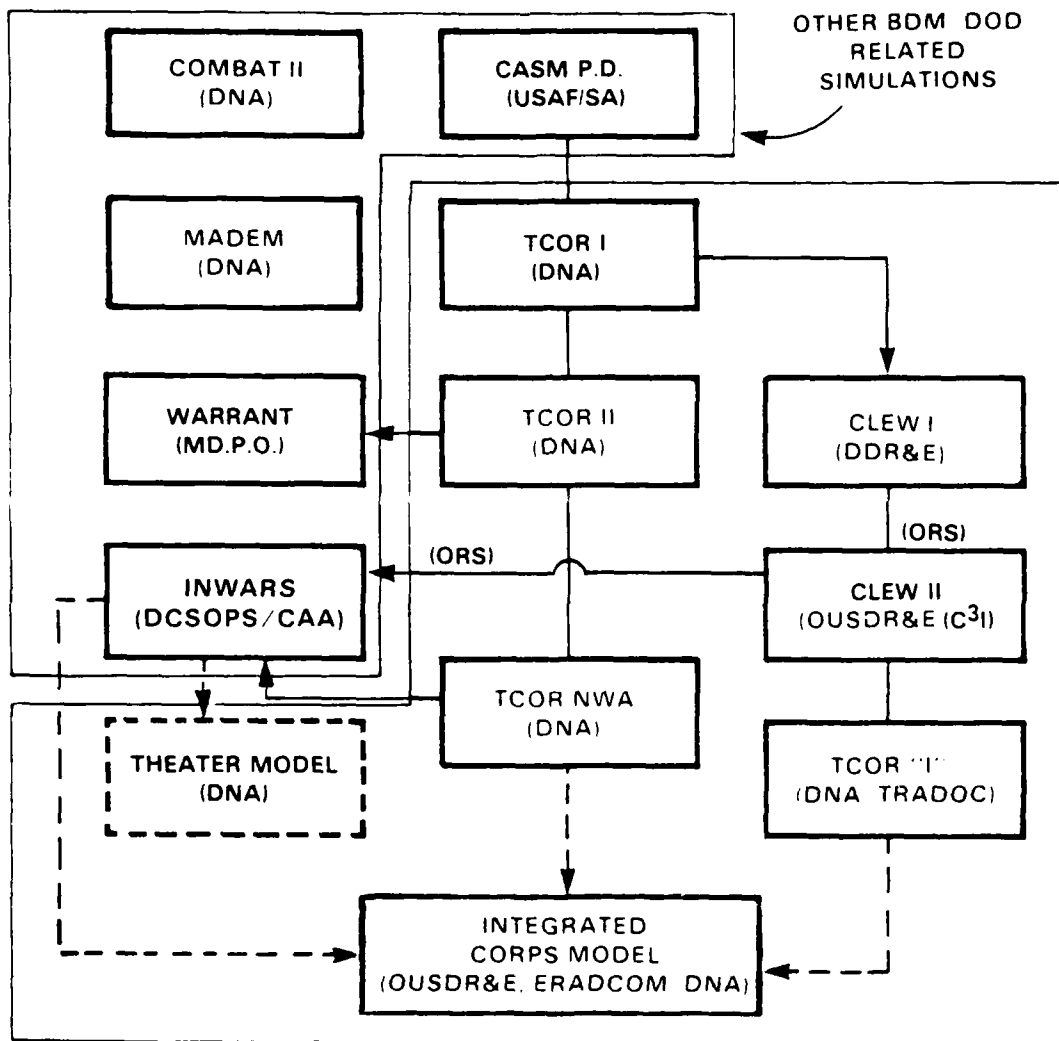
OTHER BDM DOD RELATED SIMULATIONS

COMBAT II
(DNA)

CASM P.D.
(USAF/SA)

MADEM
(DNA)

TCOR I
(DNA)

WARRANT
(MD.P.O.)

TCOR II
(DNA)

CLEW I
(DDR&E)

(ORS)

(ORS)

INWARS
(DCSOPS/CAA)

CLEW II
(OUSDR&E ($C^3I$)

TCOR NWA
(DNA)

THEATER MODEL
(DNA)

TCOR "I"
(DNA TRADOC)

INTEGRATED CORPS MODEL
(OUSDR&E, ERADCOM DNA)